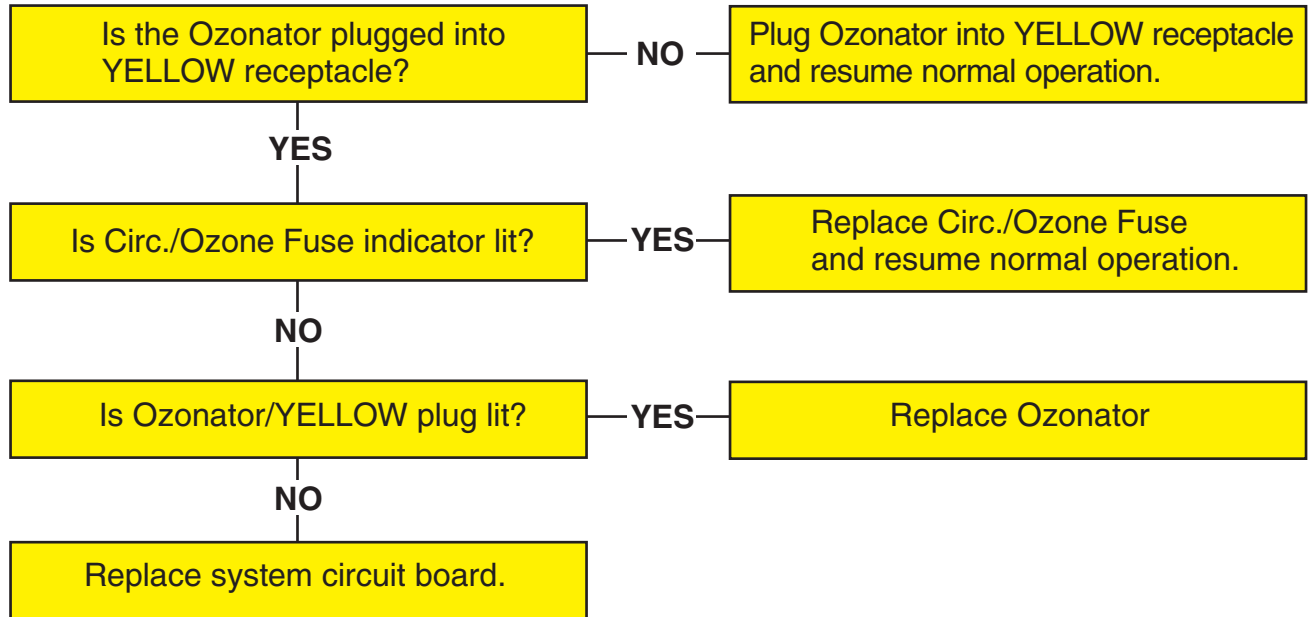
Is the Ozonator plugged into YELLOW receptacle?

NO

Plug Ozonator into YELLOW receptacle and resume normal operation.

YES

Is Circ./Ozone Fuse indicator lit?

YES

Replace Circ./Ozone Fuse and resume normal operation.

NO

Is Ozonator/YELLOW plug lit?

YES

Replace Ozonator

NO

Replace system circuit board.